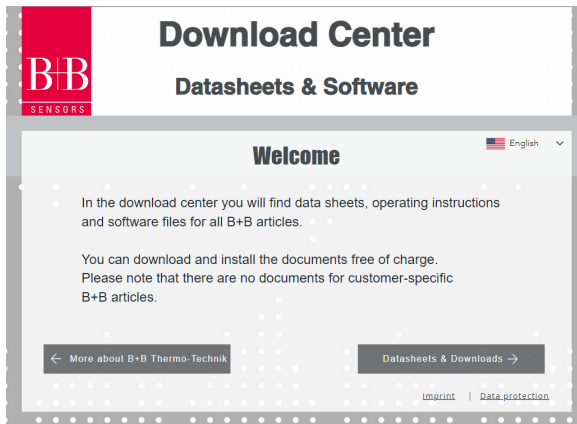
B+B
SENSORS

Download Center

Datasheets & Software

English

Welcome

In the download center you will find data sheets, operating instructions and software files for all B+B articles.

You can download and install the documents free of charge. Please note that there are no documents for customer-specific B+B articles.

← More about B+B Thermo-Technik

Datasheets & Downloads →

Imprint | Data protection